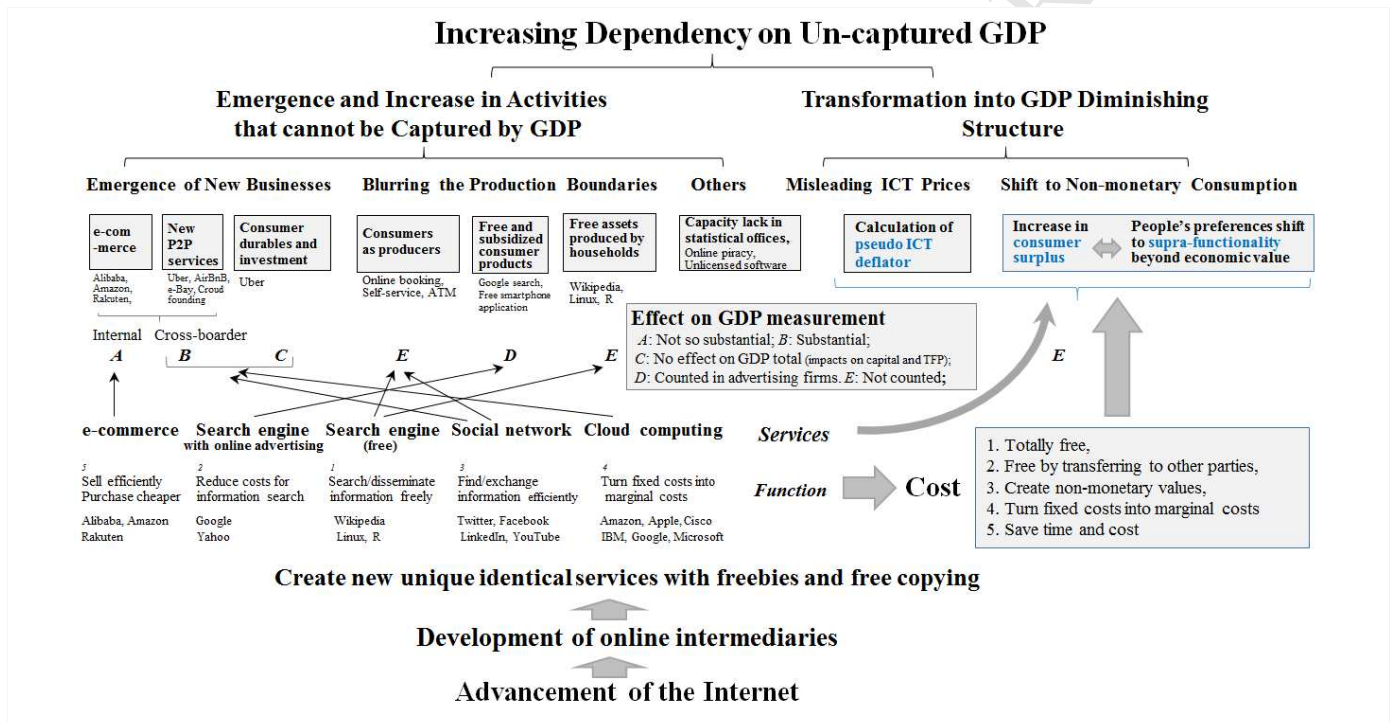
Increasing Dependency on Un-captured GDP

Emergence and Increase in Activities that cannot be Captured by GDP

Transformation into GDP Diminishing Structure

Emergence of New Businesses

Blurring the Production Boundaries

Others

Misleading ICT Prices

Shift to Non-monetary Consumption

e-com -merce

Alibaba, Amazon, Rakuten,

New P2P services

Uber, AirBnB, e-Bay, Cloud founding

Consumer durables and investment

Uber

Consumers as producers

Online booking, Self-service, ATM

Free and subsidized consumer products

Google search, Free smartphone application

Free assets produced by households

Wikipedia, Linux, R

Capacity lack in statistical offices,

Online piracy, Unlicensed software

Calculation of pseudo ICT deflator

Increase in consumer surplus

People's preferences shift to supra-functionality beyond economic value

Internal Cross-boarder

A B C E D E

Effect on GDP measurement

A: Not so substantial; B: Substantial;
C: No effect on GDP total (impacts on capital and TFP);
D: Counted in advertising firms. E: Not counted;

E

e-commerce

Search engine with online advertising

Search engine (free)

Social network

Cloud computing

Services

Function

Cost

5 Sell efficiently Purchase cheaper

2 Reduce costs for information search

1 Search/disseminate information freely

3 Find/exchange information efficiently

4 Turn fixed costs into marginal costs

Alibaba, Amazon Rakuten

Google Yahoo

Wikipedia Linux, R

Twitter, Facebook LinkedIn, YouTube

Amazon, Apple, Cisco IBM, Google, Microsoft

1. Totally free,
2. Free by transferring to other parties,
3. Create non-monetary values,
4. Turn fixed costs into marginal costs
5. Save time and cost

Create new unique identical services with freebies and free copying

Development of online intermediaries

Advancement of the Internet